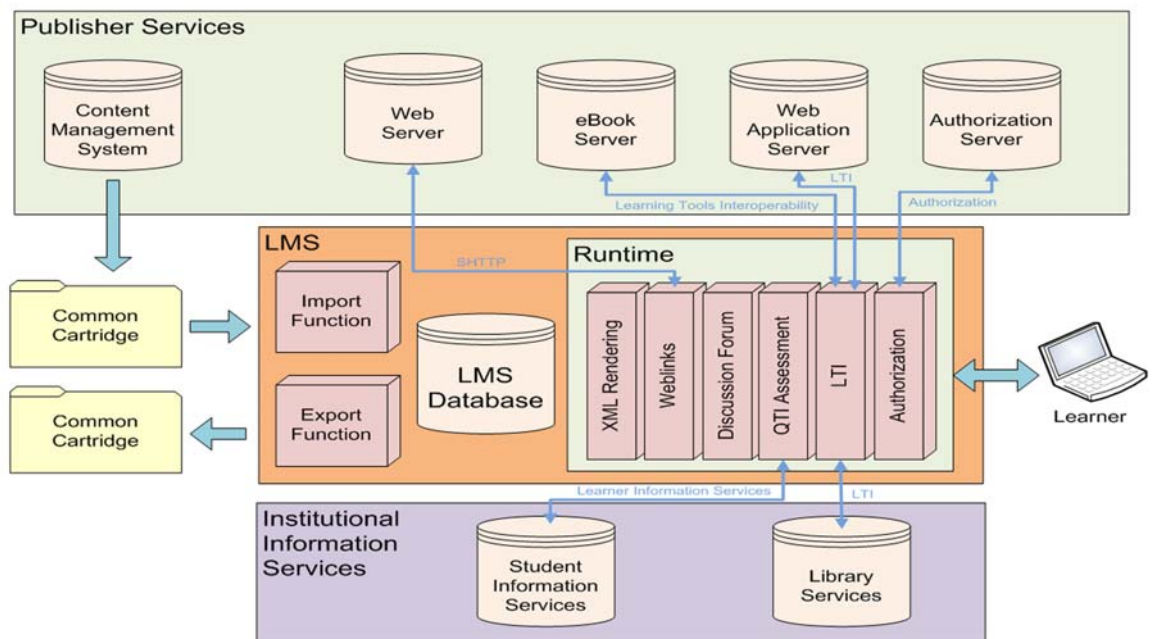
Publisher Services

Content Management System

Web Server

eBook Server

Web Application Server

Authorization Server

LTI

Learning Tools Interoperability

Authorization

LMS

SHTTP

Runtime

Common Cartridge

Import Function

LMS Database

Export Function

Common Cartridge

XML Rendering

Weblinks

Discussion Forum

QTI Assessment

LTI

Authorization

Learner

Learner Information Services

LTI

Institutional Information Services

Student Information Services

Library Services